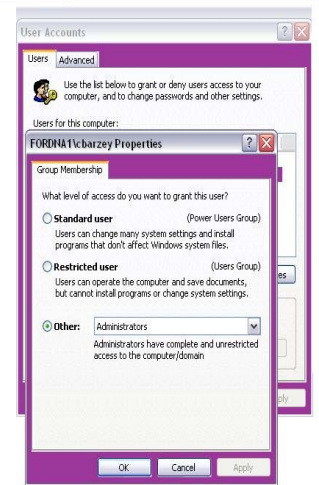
User Accounts

Users Advanced

Use the list below to grant or deny users access to your computer, and to change passwords and other settings.

Users for this computer:

FORDNA1\cbarzey Properties

Group Membership

What level of access do you want to grant this user?

Standard user (Power Users Group)
Users can change many system settings and install programs that don't affect Windows system files.

Restricted user (Users Group)
Users can operate the computer and save documents, but cannot install programs or change system settings.

Other: Administrators
Administrators have complete and unrestricted access to the computer/domain

es

ply

OK Cancel Apply